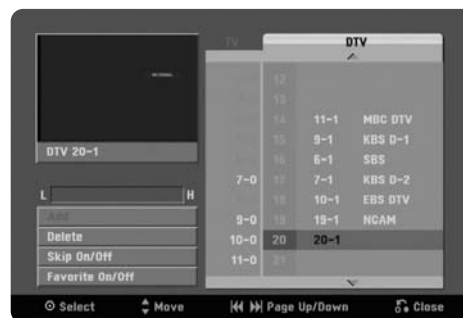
TV

DTV

DTV 20-1

L

H

Add

Delete

Skip On/Off

Favorite On/Off

| | | | |
|---|---|---|---|
| | 12 | | |
| | 13 | | |
| | 14 | 11-1 | MBC DTV |
| | 15 | 9-1 | KBS D-1 |
| | 16 | 6-1 | SBS |
| 7-0 | 17 | 7-1 | KBS D-2 |
| | 18 | 10-1 | EBS DTV |
| 9-0 | 19 | 19-1 | NCAM |
| 10-0 | 20 | 20-1 | |
| 11-0 | 21 | | |

⊙ Select ⇕ Move ⏮ ⏭ Page Up/Down Close